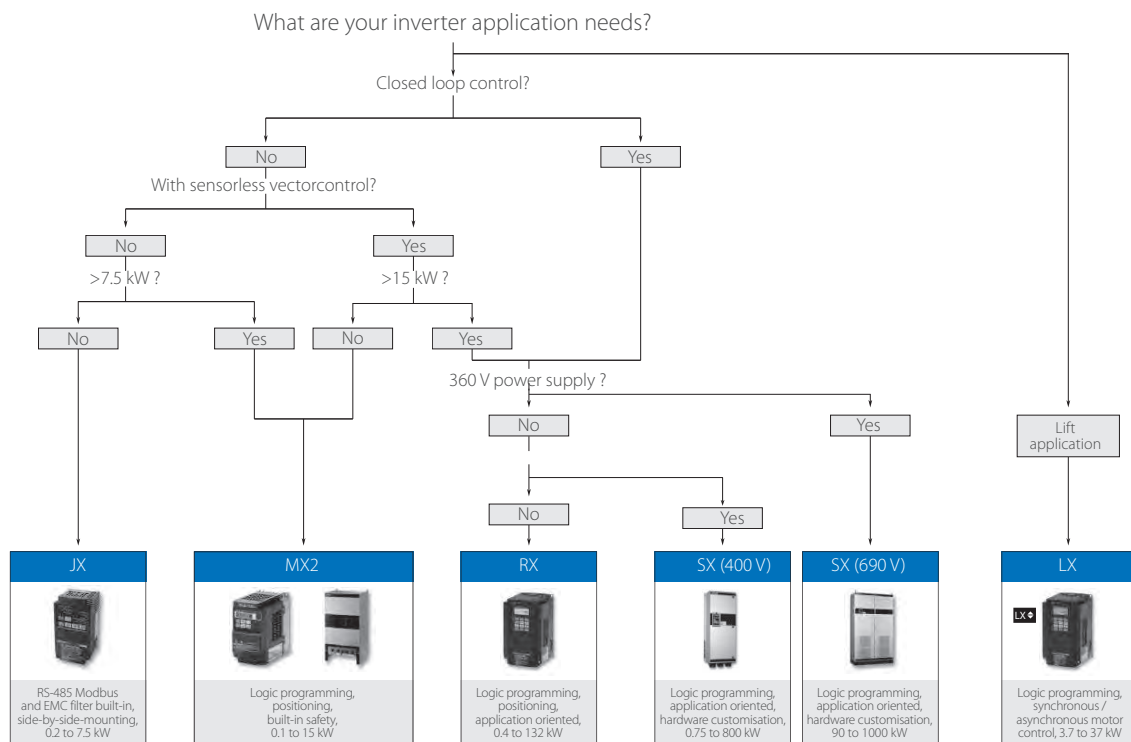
What are your inverter application needs?

Closed loop control?

No

Yes

With sensorless vectorcontrol?

No

Yes

>7.5 kW ?

>15 kW ?

No

Yes

No

Yes

360 V power supply ?

No

Yes

Lift application

No

Yes

JX

RS-485 Modbus and EMC filter built-in, side-by-side-mounting, 0.2 to 7.5 kW

MX2

Logic programming, positioning, built-in safety, 0.1 to 15 kW

RX

Logic programming, positioning, application oriented, 0.4 to 132 kW

SX (400 V)

Logic programming, application oriented, hardware customisation, 0.75 to 800 kW

SX (690 V)

Logic programming, application oriented, hardware customisation, 90 to 1000 kW

LX

LX

Logic programming, synchronous / asynchronous motor control, 3.7 to 37 kW